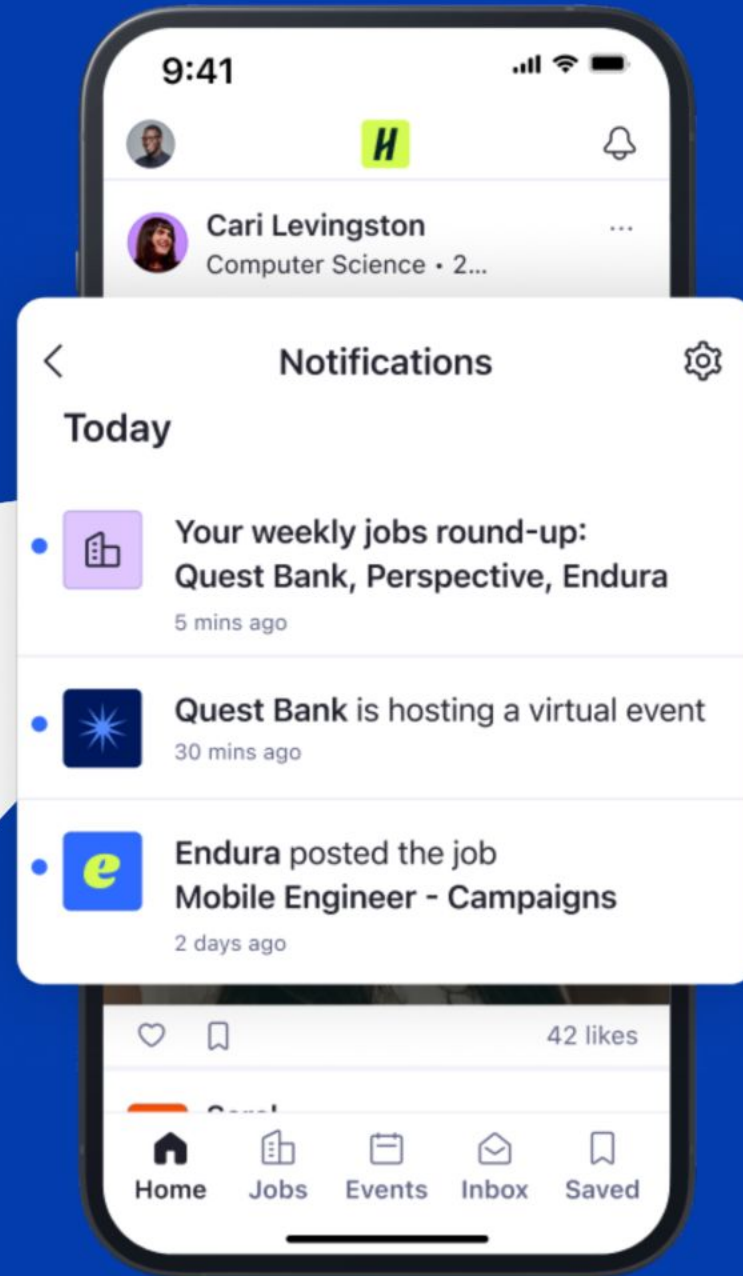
9:41

H

Cari Levingston
Computer Science • 2...

Notifications

Today

Your weekly jobs round-up: Quest Bank, Perspective, Endura
5 mins ago

Quest Bank is hosting a virtual event
30 mins ago

e

Endura posted the job Mobile Engineer - Campaigns
2 days ago

42 likes

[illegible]

Home Jobs Events Inbox Saved